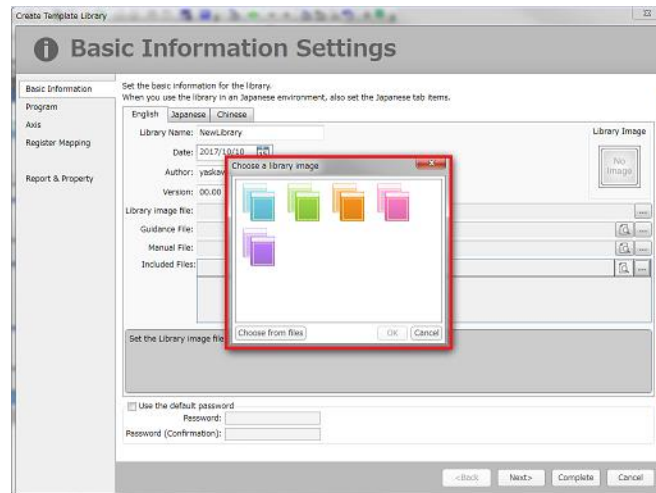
Create Template Library

Basic Information Settings

Basic Information
Program
Axis
Register Mapping
Report & Property

Set the basic information for the library.
When you use the library in an Japanese environment, also set the Japanese tab items.

English | Japanese | Chinese

Library Name: NewLibrary
Date: 2017/10/10
Author: yaskaw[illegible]
Version: 00.00
Library image file:
Guidance File:
Manual File:
Included Files:

Library Image
No Image

Choose a library image

Choose from files | OK | Cancel

Set the Library image file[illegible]

Use the default password
Password:
Password (Confirmation):

<Back | Next> | Complete | Cancel